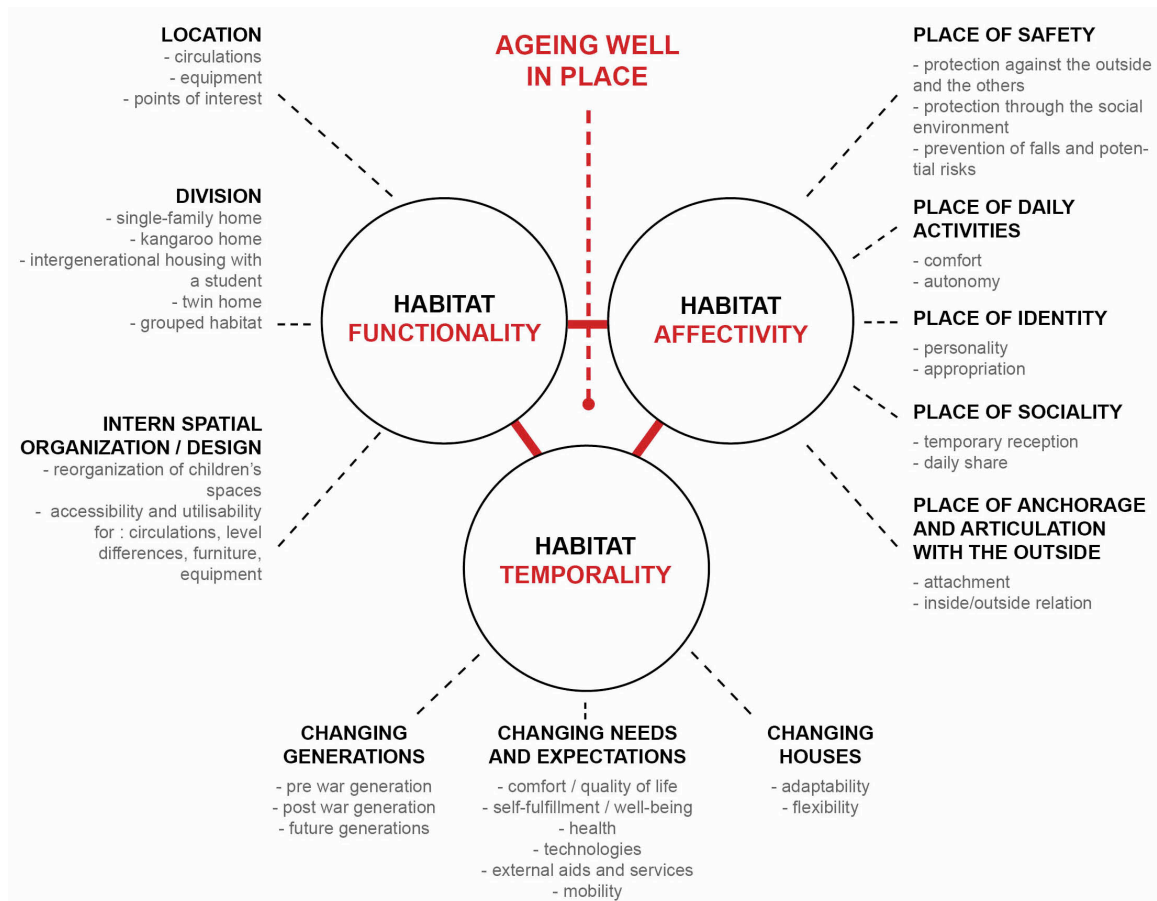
AGEING WELL IN PLACE

LOCATION
- circulations
- equipment
- points of interest

DIVISION
- single-family home
- kangaroo home
- intergenerational housing with a student
- twin home
- grouped habitat

INTERN SPATIAL ORGANIZATION / DESIGN
- reorganization of children's spaces
- accessibility and utilisability for : circulations, level differences, furniture, equipment

HABITAT FUNCTIONALITY

HABITAT AFFECTIVITY

HABITAT TEMPORALITY

PLACE OF SAFETY
- protection against the outside and the others
- protection through the social environment
- prevention of falls and potential risks

PLACE OF DAILY ACTIVITIES
- comfort
- autonomy

PLACE OF IDENTITY
- personality
- appropriation

PLACE OF SOCIALITY
- temporary reception
- daily share

PLACE OF ANCHORAGE AND ARTICULATION WITH THE OUTSIDE
- attachment
- inside/outside relation

CHANGING GENERATIONS
- pre war generation
- post war generation
- future generations

CHANGING NEEDS AND EXPECTATIONS
- comfort / quality of life
- self-fulfillment / well-being
- health
- technologies
- external aids and services
- mobility

CHANGING HOUSES
- adaptability
- flexibility